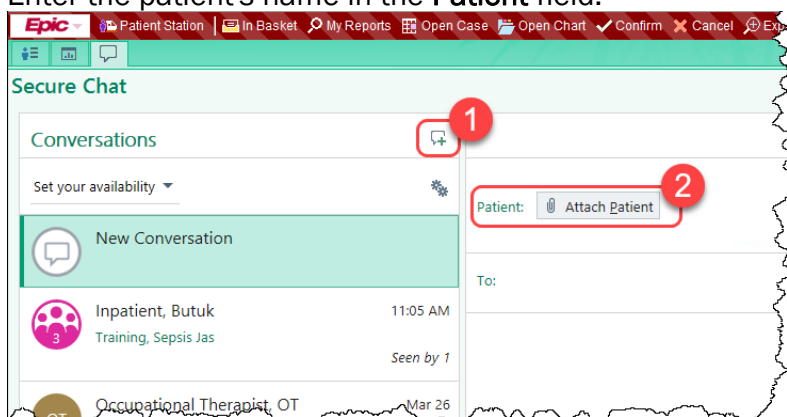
Enter the patient's name in the Patient field.

Epic Patient Station In Basket My Reports Open Case Open Chart Confirm Cancel Exp

Secure Chat

Conversations

1

Set your availability

2

Patient: Attach Patient

New Conversation

To:

Inpatient, Butuk 11:05 AM

3

Training, Sepsis Jas

Seen by 1

OT

Occupational Therapist, OT Mar 26